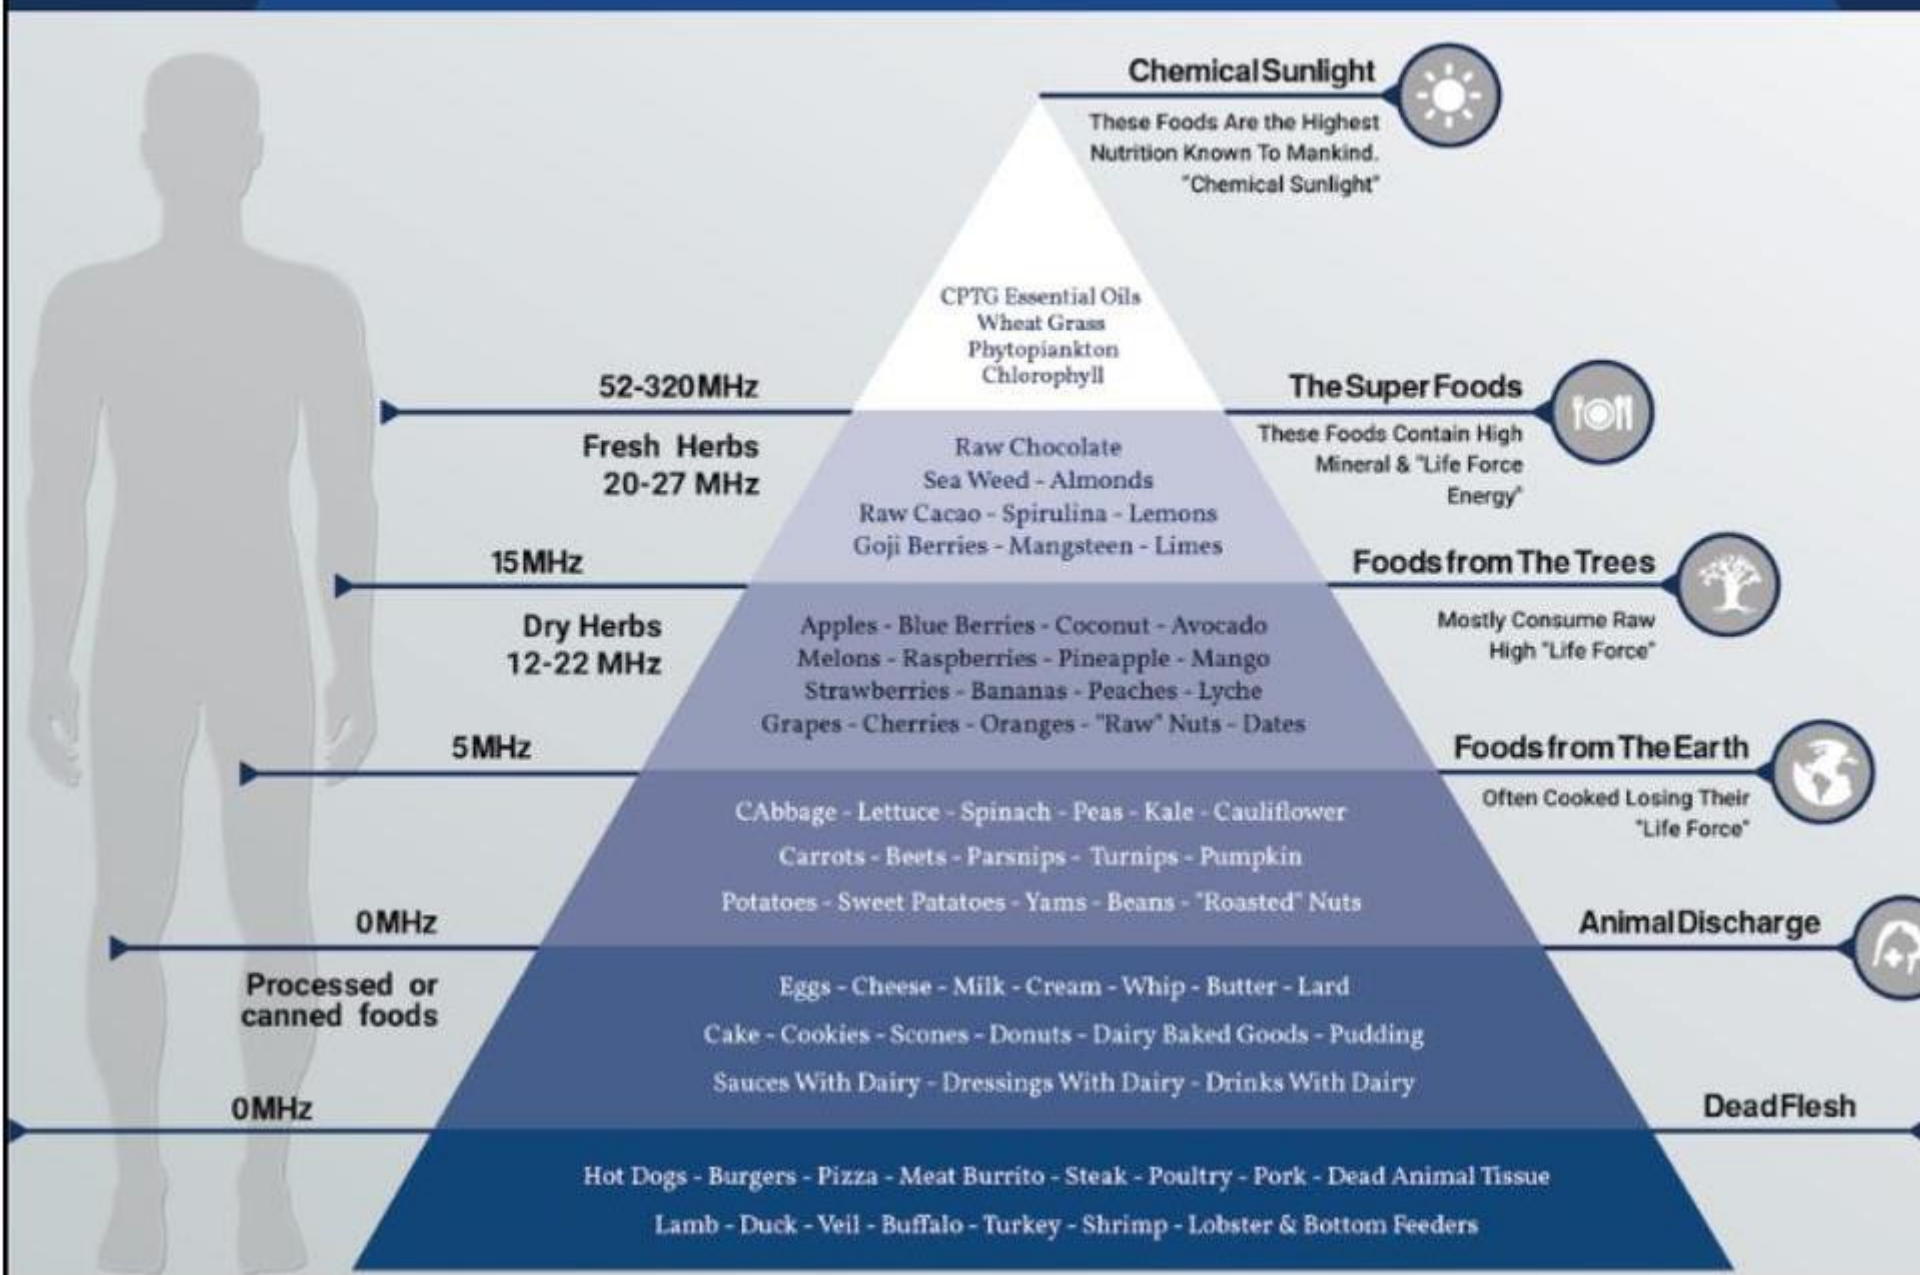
Chemical Sunlight

These Foods Are the Highest Nutrition Known To Mankind. "Chemical Sunlight"

CPTG Essential Oils
Wheat Grass
Phytoplankton
Chlorophyll

52-320MHz

The Super Foods

These Foods Contain High Mineral & "Life Force Energy"

Fresh Herbs
20-27 MHz

Raw Chocolate
Sea Weed - Almonds
Raw Cacao - Spirulina - Lemons
Goji Berries - Mangsteen - Limes

15MHz

Foods from The Trees

Mostly Consume Raw High "Life Force"

Dry Herbs
12-22 MHz

Apples - Blue Berries - Coconut - Avocado
Melons - Raspberries - Pineapple - Mango
Strawberries - Bananas - Peaches - Lyche
Grapes - Cherries - Oranges - "Raw" Nuts - Dates

5MHz

Foods from The Earth

Often Cooked Losing Their "Life Force"

CAbbage - Lettuce - Spinach - Peas - Kale - Cauliflower
Carrots - Beets - Parsnips - Turnips - Pumpkin
Potatoes - Sweet Patatoes - Yams - Beans - "Roasted" Nuts

0MHz

Animal Discharge

Processed or canned foods

Eggs - Cheese - Milk - Cream - Whip - Butter - Lard
Cake - Cookies - Scones - Donuts - Dairy Baked Goods - Pudding
Sauces With Dairy - Dressings With Dairy - Drinks With Dairy

0MHz

Dead Flesh

Hot Dogs - Burgers - Pizza - Meat Burrito - Steak - Poultry - Pork - Dead Animal Tissue
Lamb - Duck - Veil - Buffalo - Turkey - Shrimp - Lobster & Bottom Feeders